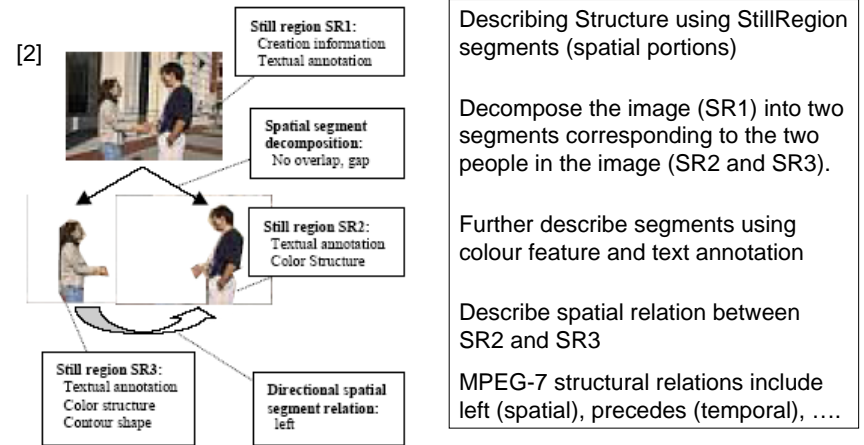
[2]

Still region SR1:
Creation information
Textual annotation

Spatial segment decomposition:
No overlap, gap

Still region SR2:
Textual annotation
Color Structure

Still region SR3:
Textual annotation
Color structure
Contour shape

Directional spatial segment relation:
left

Describing Structure using StillRegion segments (spatial portions)

Decompose the image (SR1) into two segments corresponding to the two people in the image (SR2 and SR3).

Further describe segments using colour feature and text annotation

Describe spatial relation between SR2 and SR3

MPEG-7 structural relations include left (spatial), precedes (temporal), ….